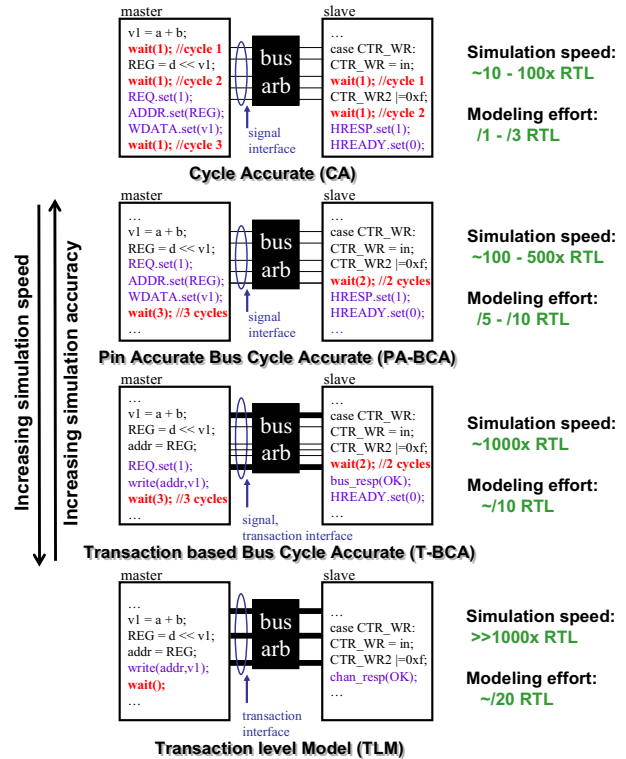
master

…
v1 = a + b;
wait(1); //cycle 1
REG = d << v1;
wait(1); //cycle 2
REQ.set(1);
ADDR.set(REG);
WDATA.set(v1);
wait(1); //cycle 3

bus
arb

signal interface

slave

…
case CTR_WR:
CTR_WR = in;
wait(1); //cycle 1
CTR_WR2 |=0xf;
wait(1); //cycle 2
HRESP.set(1);
HREADY.set(0);

Simulation speed:
~10 - 100x RTL

Modeling effort:
/1 - /3 RTL

Cycle Accurate (CA)

master

…
v1 = a + b;
REG = d << v1;
REQ.set(1);
ADDR.set(REG);
WDATA.set(v1);
wait(3); //3 cycles
…

bus
arb

signal interface

slave

…
case CTR_WR:
CTR_WR = in;
CTR_WR2 |=0xf;
wait(2); //2 cycles
HRESP.set(1);
HREADY.set(0);
…

Simulation speed:
~100 - 500x RTL

Modeling effort:
/5 - /10 RTL

Pin Accurate Bus Cycle Accurate (PA-BCA)

Increasing simulation speed

Increasing simulation accuracy

master

…
v1 = a + b;
REG = d << v1;
addr = REG;
REQ.set(1);
write(addr,v1);
wait(3); //3 cycles
…

bus
arb

signal,
transaction interface

slave

…
case CTR_WR:
CTR_WR = in;
CTR_WR2 |=0xf;
wait(2); //2 cycles
bus_resp(OK);
HREADY.set(0);
…

Simulation speed:
~1000x RTL

Modeling effort:
~/10 RTL

Transaction based Bus Cycle Accurate (T-BCA)

master

…
v1 = a + b;
REG = d << v1;
addr = REG;
write(addr,v1);
wait();
…

bus
arb

transaction interface

slave

…
case CTR_WR:
CTR_WR = in;
CTR_WR2 |=0xf;
chan_resp(OK);
…

Simulation speed:
>>1000x RTL

Modeling effort:
~/20 RTL

Transaction level Model (TLM)